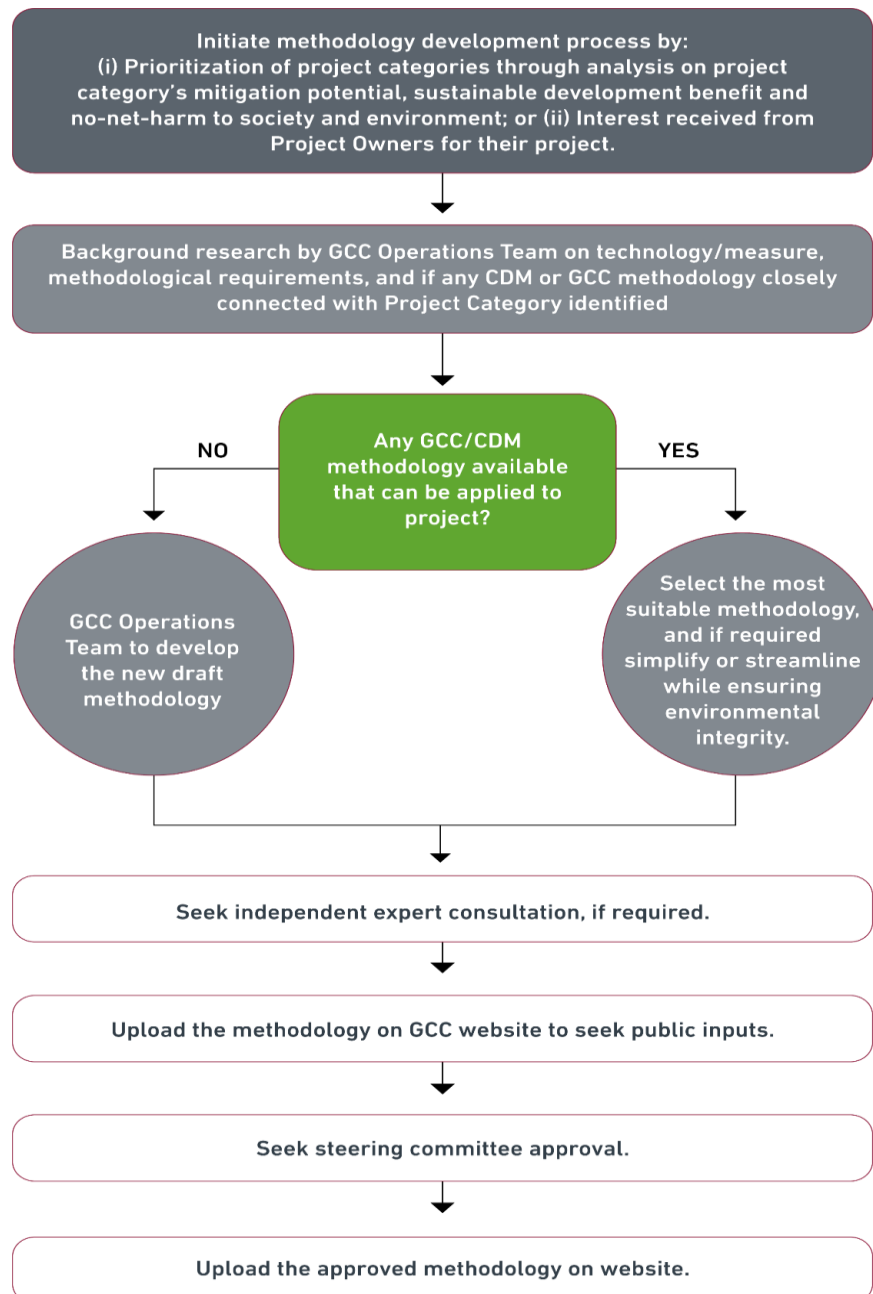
Initiate methodology development process by:
(i) Prioritization of project categories through analysis on project category's mitigation potential, sustainable development benefit and no-net-harm to society and environment; or (ii) Interest received from Project Owners for their project.

Background research by GCC Operations Team on technology/measure, methodological requirements, and if any CDM or GCC methodology closely connected with Project Category identified

Any GCC/CDM methodology available that can be applied to project?

NO

YES

GCC Operations Team to develop the new draft methodology

Select the most suitable methodology, and if required simplify or streamline while ensuring environmental integrity.

Seek independent expert consultation, if required.

Upload the methodology on GCC website to seek public inputs.

Seek steering committee approval.

Upload the approved methodology on website.